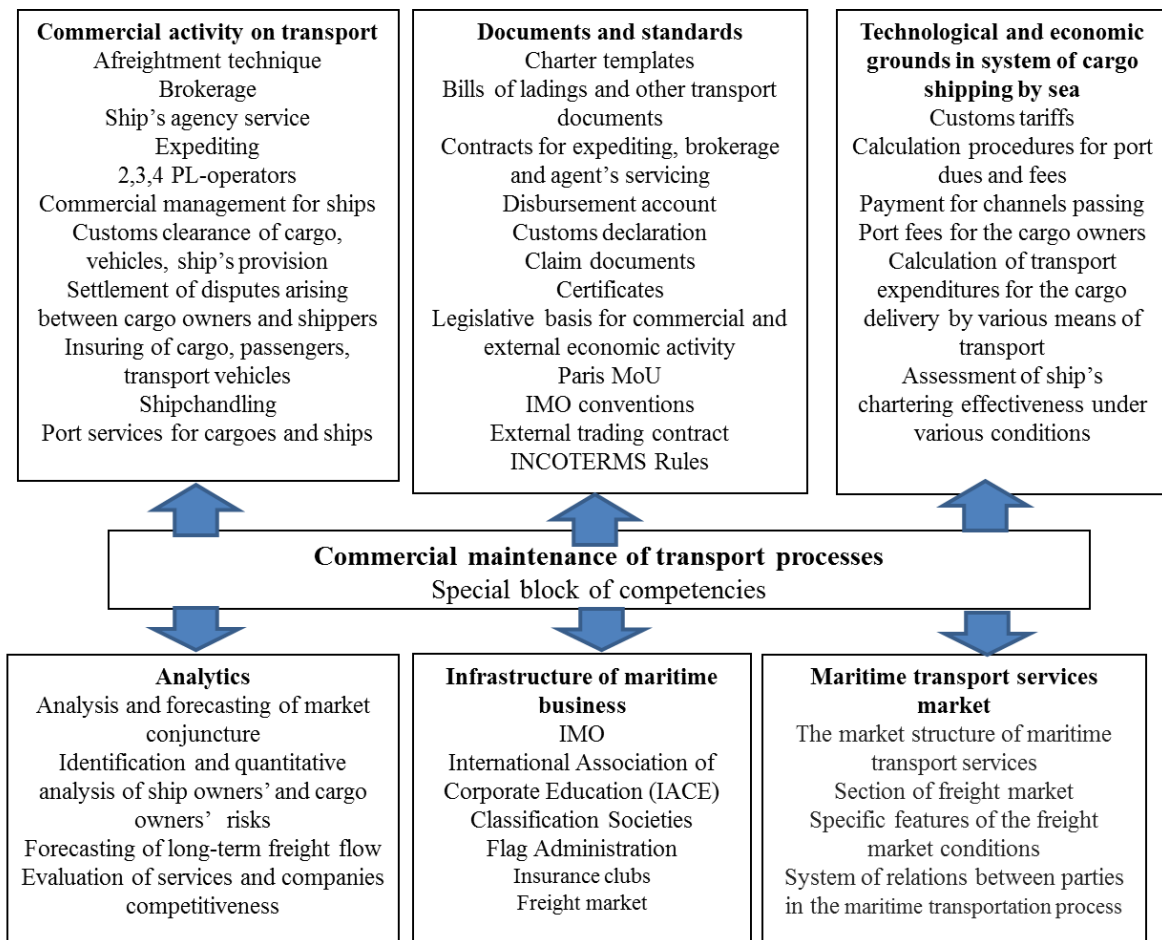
**Commercial activity on transport**
Afreightment technique
Brokerage
Ship's agency service
Expediting
2,3,4 PL-operators
Commercial management for ships
Customs clearance of cargo, vehicles, ship's provision
Settlement of disputes arising between cargo owners and shippers
Insuring of cargo, passengers, transport vehicles
Shipchandling
Port services for cargoes and ships

**Documents and standards**
Charter templates
Bills of ladings and other transport documents
Contracts for expediting, brokerage and agent's servicing
Disbursement account
Customs declaration
Claim documents
Certificates
Legislative basis for commercial and external economic activity
Paris MoU
IMO conventions
External trading contract
INCOTERMS Rules

**Technological and economic grounds in system of cargo shipping by sea**
Customs tariffs
Calculation procedures for port dues and fees
Payment for channels passing
Port fees for the cargo owners
Calculation of transport expenditures for the cargo delivery by various means of transport
Assessment of ship's chartering effectiveness under various conditions

**Commercial maintenance of transport processes**
Special block of competencies

**Analytics**
Analysis and forecasting of market conjuncture
Identification and quantitative analysis of ship owners' and cargo owners' risks
Forecasting of long-term freight flow
Evaluation of services and companies competitiveness

**Infrastructure of maritime business**
IMO
International Association of Corporate Education (IACE)
Classification Societies
Flag Administration
Insurance clubs
Freight market

**Maritime transport services market**
The market structure of maritime transport services
Section of freight market
Specific features of the freight market conditions
System of relations between parties in the maritime transportation process